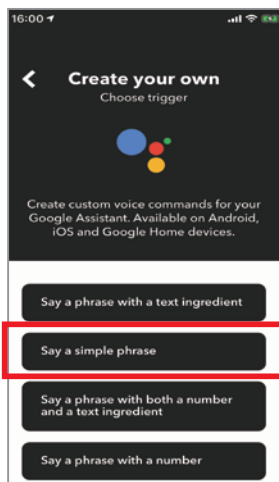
16:00

Create your own
Choose trigger

Create custom voice commands for your Google Assistant. Available on Android, iOS and Google Home devices.

Say a phrase with a text ingredient

Say a simple phrase

Say a phrase with both a number and a text ingredient

Say a phrase with a number